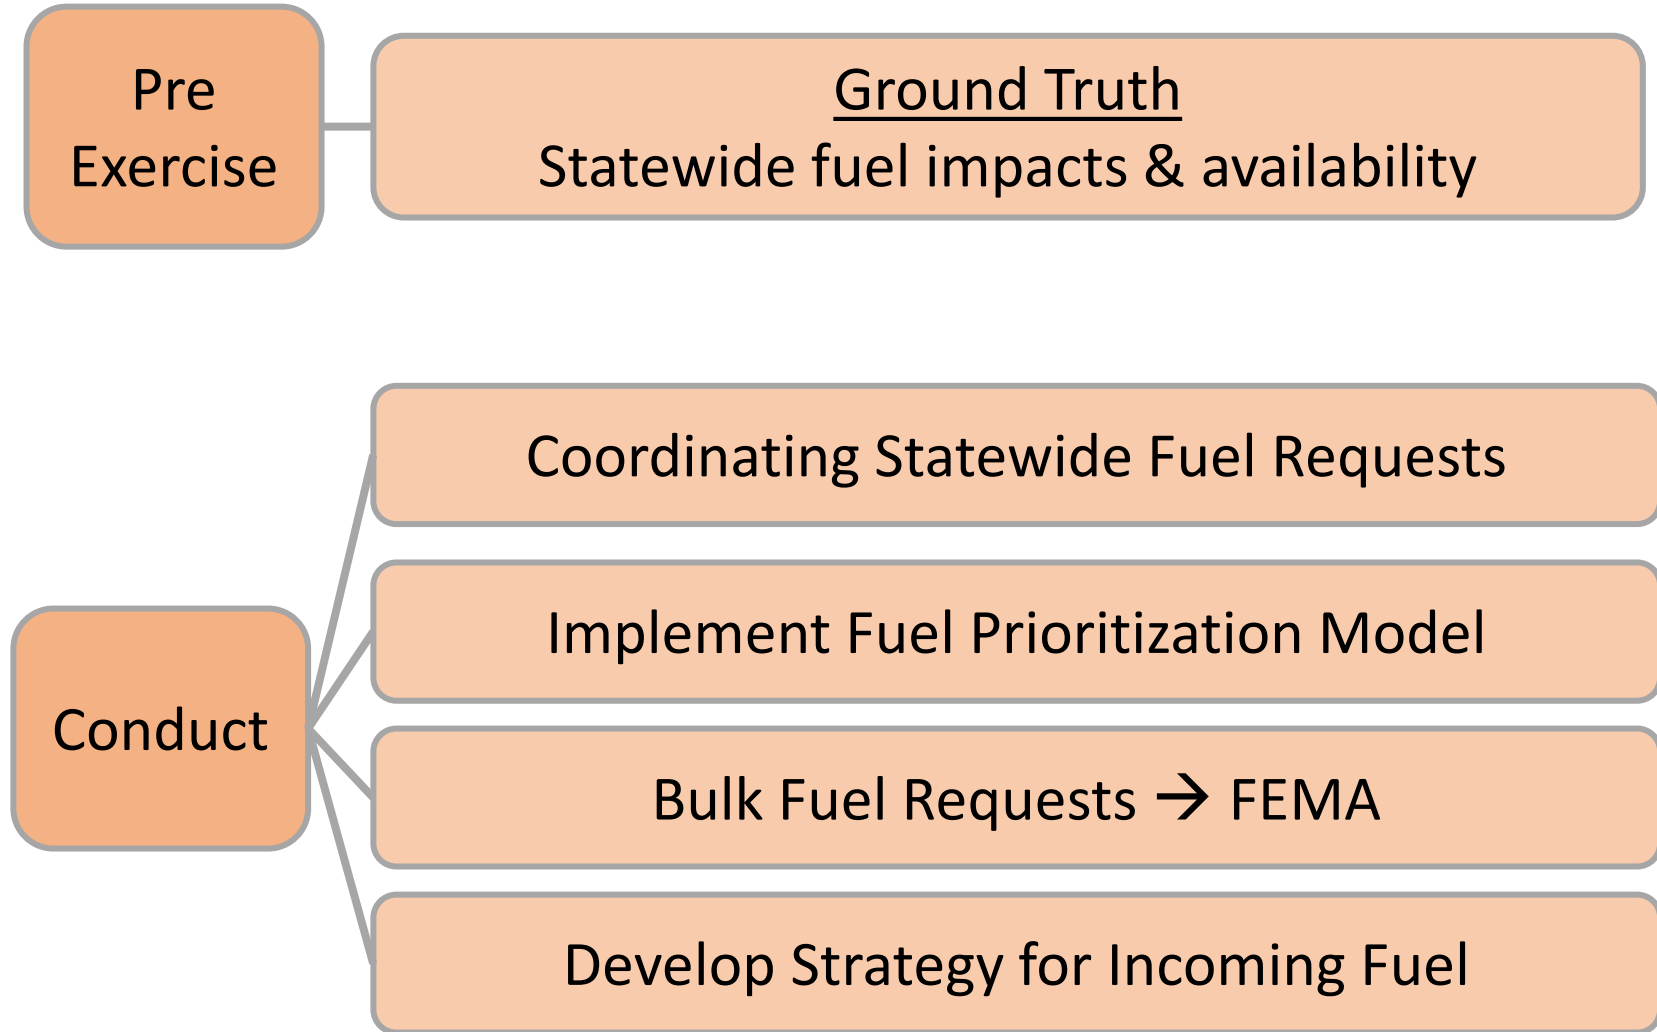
Pre Exercise

Ground Truth
Statewide fuel impacts & availability

Conduct

Coordinating Statewide Fuel Requests

Implement Fuel Prioritization Model

Bulk Fuel Requests → FEMA

Develop Strategy for Incoming Fuel